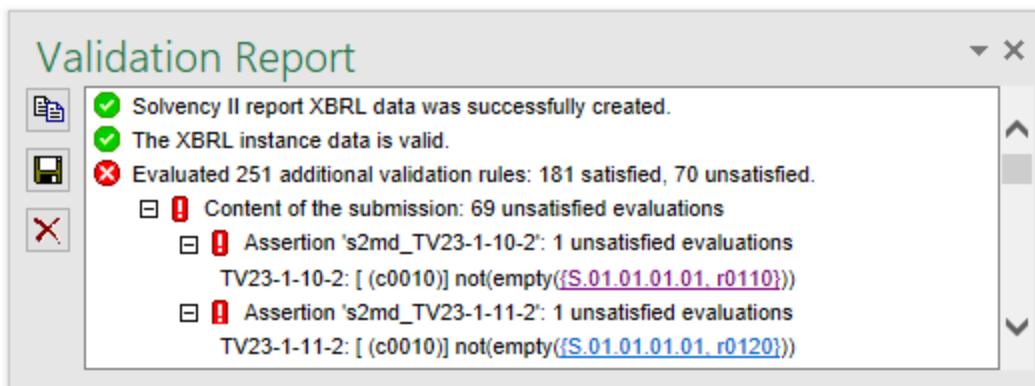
Validation Report

Solvency II report XBRL data was successfully created.

The XBRL instance data is valid.

Evaluated 251 additional validation rules: 181 satisfied, 70 unsatisfied.

Content of the submission: 69 unsatisfied evaluations

Assertion 's2md_TV23-1-10-2': 1 unsatisfied evaluations

TV23-1-10-2: [ (c0010)] not(empty({S.01.01.01.01, r0110}))

Assertion 's2md_TV23-1-11-2': 1 unsatisfied evaluations

TV23-1-11-2: [ (c0010)] not(empty({S.01.01.01.01, r0120}))